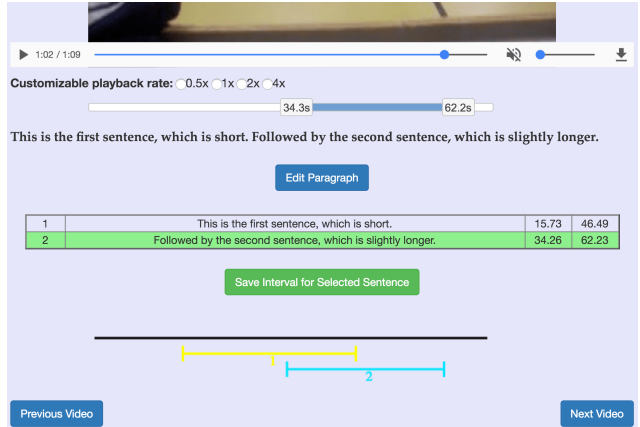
1:02 / 1:09

Customizable playback rate: 0.5x 1x 2x 4x

34.3s 62.2s

This is the first sentence, which is short. Followed by the second sentence, which is slightly longer.

Edit Paragraph

| 1 | This is the first sentence, which is short. | 15.73 | 46.49 |
|---|---|---|---|
| 2 | Followed by the second sentence, which is slightly longer. | 34.26 | 62.23 |

Save Interval for Selected Sentence

2

Previous Video

Next Video